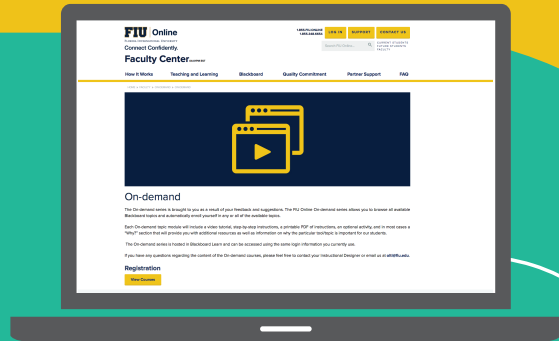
FIU Online
FLORIDA INTERNATIONAL UNIVERSITY
Connect Confidently.

1-855-FIU-ONLINE
1-855-348-6654

LOG IN | SUPPORT | CONTACT US

Search FIU Online

CURRENT STUDENTS
FUTURE STUDENTS
FACULTY

Faculty Center

How it Works | Teaching and Learning | Blackboard | Quality Commitment | Partner Support | FAQ

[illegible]

On-demand

The On-demand series is brought to you as a result of your feedback and suggestions. The FIU Online On-demand series allows you to browse all available Blackboard topics and automatically enroll yourself in any or all of the available topics.

Each On-demand topic module will include a video tutorial, step-by-step instructions, a printable PDF of instructions, an optional activity, and in most cases a "Why?" section that will provide you with additional resources as well as information on why the particular tool/topic is important for our students.

The On-demand series is hosted in Blackboard Learn and can be accessed using the same login information you currently use.

If you have any questions regarding the content of the On-demand courses, please feel free to contact your Instructional Designer or email us at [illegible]@fiu.edu.

Registration

View Courses